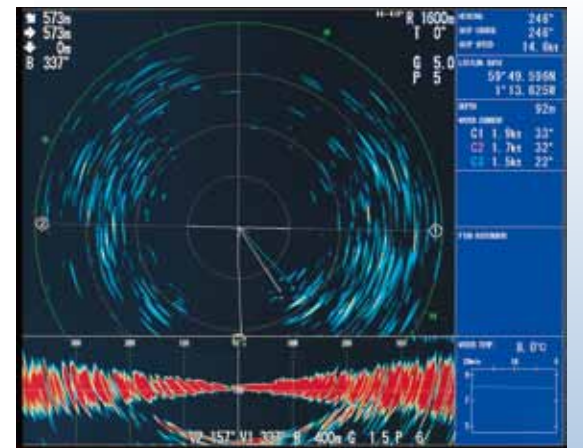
573m
573m
0m
B 337°

R 1600m
T 0°

G 5.0
P 5

HEADING 246°
SHIP COURSE 246°
SHIP SPEED 14.6kn

LOCATION DATA
59°49.596N
1°13.625W

DEPTH 92m

WATER CURRENT
C1 1.9kn 33°
C2 1.7kn 32°
C3 1.5kn 22°

FISH RECORDER

WATER TEMP 8.0°C

V2 457° V1 338° R 400m G 1.5 P 6